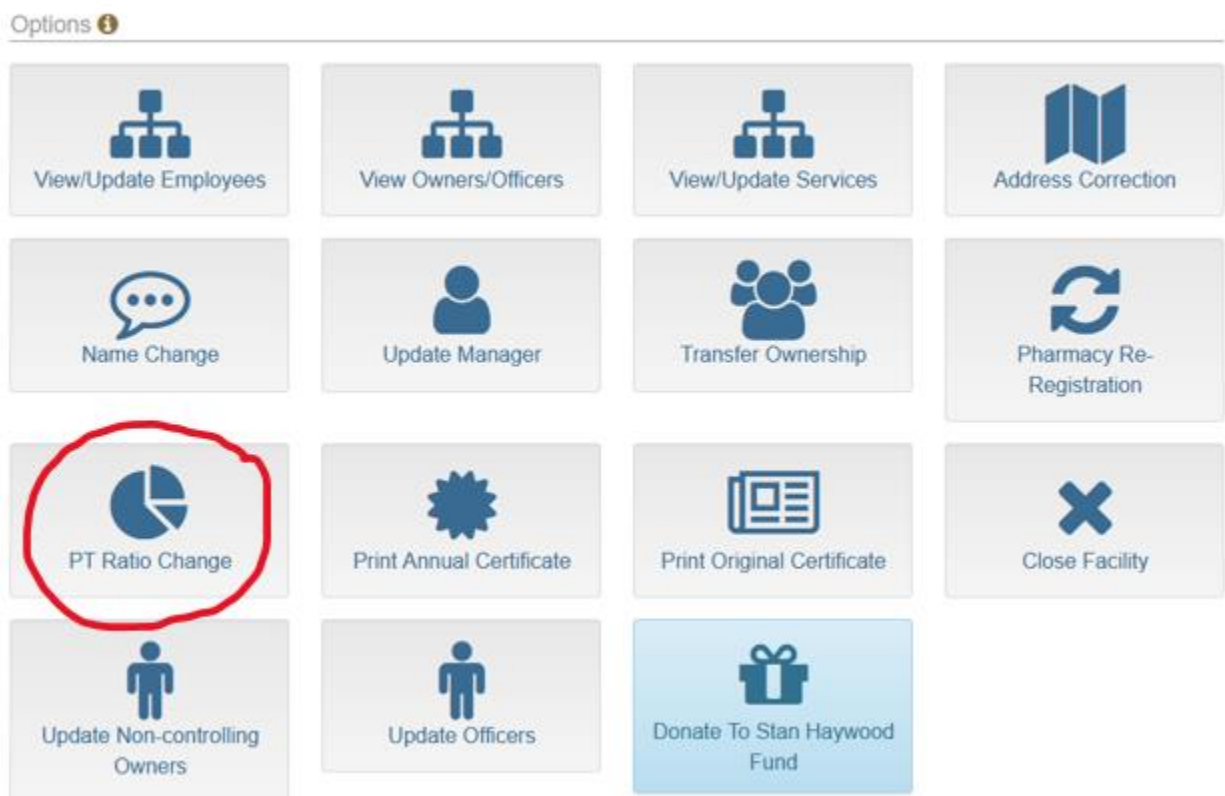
Options

View/Update Employees

View Owners/Officers

View/Update Services

Address Correction

Name Change

Update Manager

Transfer Ownership

Pharmacy Re-Registration

PT Ratio Change

Print Annual Certificate

Print Original Certificate

Close Facility

Update Non-controlling Owners

Update Officers

Donate To Stan Haywood Fund